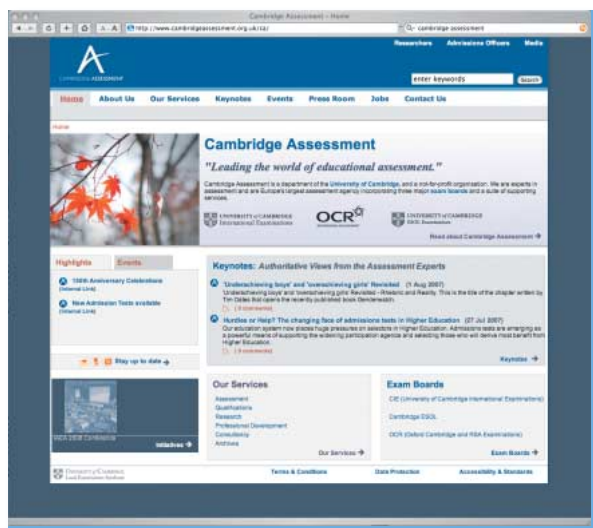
Cambridge Assessment - Home

http://www.cambridgeassessment.org.uk/ca/

cambridge assessment

CAMBRIDGE ASSESSMENT

Researchers Admissions Officers Media

enter keywords Search

Home About Us Our Services Keynotes Events Press Room Jobs Contact Us

Home

Cambridge Assessment

"Leading the world of educational assessment."

Cambridge Assessment is a department of the University of Cambridge, and a not-for-profit organisation. We are experts in assessment and are Europe's largest assessment agency incorporating three major exam boards and a suite of supporting services.

UNIVERSITY of CAMBRIDGE International Examinations

OCR

UNIVERSITY of CAMBRIDGE ESOL Examinations

Read about Cambridge Assessment

Highlights Events

150th Anniversary Celebrations (Internal Link)

New Admission Tests available (Internal Link)

Stay up to date

Keynotes: Authoritative Views from the Assessment Experts

'Underachieving boys' and 'overachieving girls' Revisited (1 Aug 2007)
'Underachieving boys' and 'overachieving girls' Revisited – Rhetoric and Reality. This is the title of the chapter written by Tim Oates that opens the recently published book Gendenwelsh.

( 0 comments)

Hurdles or Help? The changing face of admissions tests in Higher Education (27 Jul 2007)
Our education system now places huge pressures on selectors in Higher Education. Admissions tests are emerging as a powerful means of supporting the widening participation agenda and selecting those who will derive most benefit from Higher Education.

( 0 comments)

Keynotes

IAEA 2008 Conference

Initiatives

Our Services

Assessment
Qualifications
Research
Professional Development
Consultancy
Archives

Our Services

Exam Boards

CIE (University of Cambridge International Examinations)

Cambridge ESOL

OCR (Oxford Cambridge and RSA Examinations)

Exam Boards

UNIVERSITY of CAMBRIDGE Local Examinations Syndicate

Terms & Conditions Data Protection Accessibility & Standards